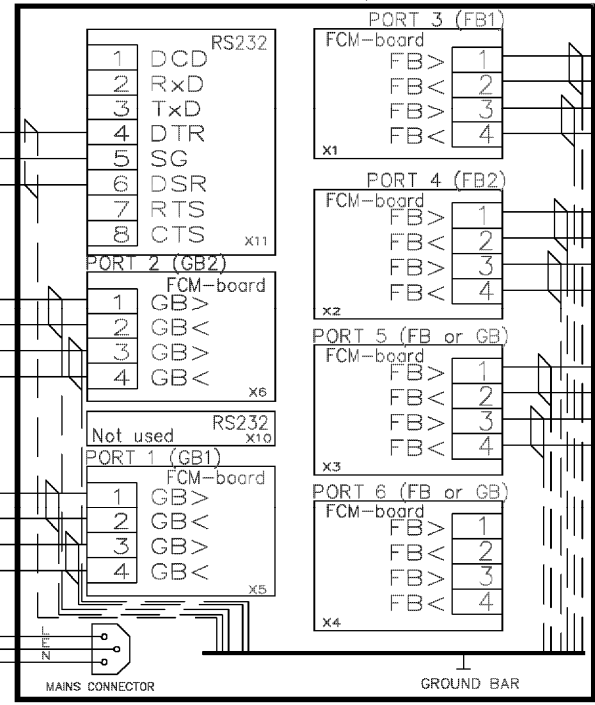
RS232
1 DCD
2 RxD
3 TxD
4 DTR
5 SG
6 DSR
7 RTS
8 CTS
X11

PORT 2 (GB2)
FCM-board
1 GB>
2 GB<
3 GB>
4 GB<
X6

RS232
Not used
X10

PORT 1 (GB1)
FCM-board
1 GB>
2 GB<
3 GB>
4 GB<
X5

L
E
N
MAINS CONNECTOR

PORT 3 (FB1)
FCM-board
FB> 1
FB< 2
FB> 3
FB< 4
X1

PORT 4 (FB2)
FCM-board
FB> 1
FB< 2
FB> 3
FB< 4
X2

PORT 5 (FB or GB)
FCM-board
FB> 1
FB< 2
FB> 3
FB< 4
X3

PORT 6 (FB or GB)
FCM-board
FB> 1
FB< 2
FB> 3
FB< 4
X4

GROUND BAR